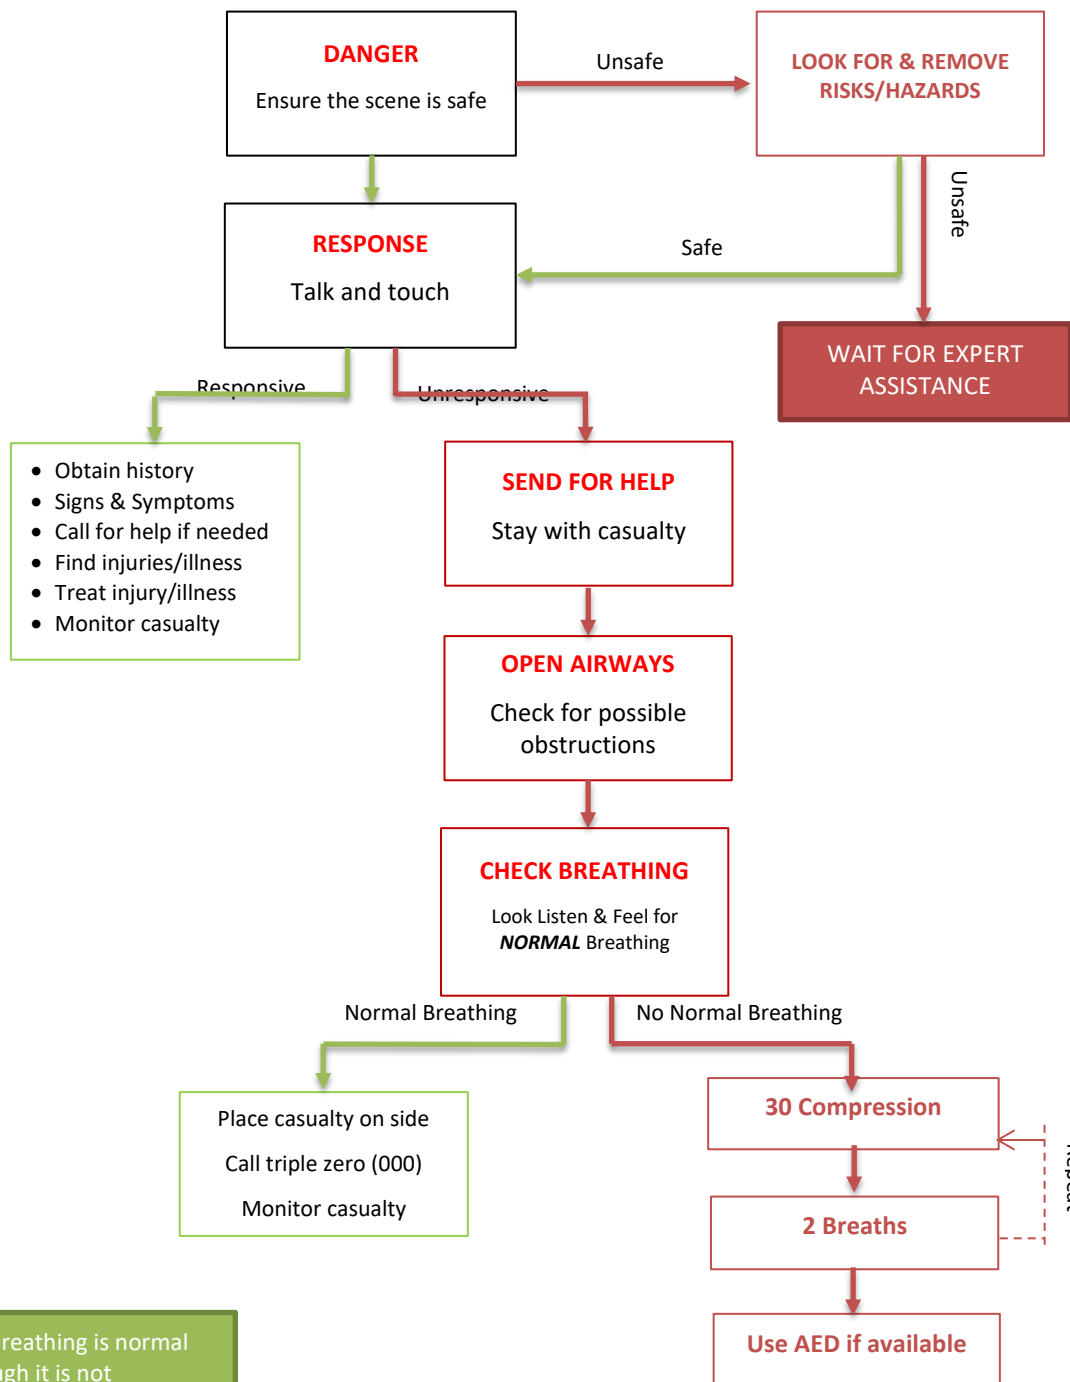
DANGER

Ensure the scene is safe

Unsafe

LOOK FOR & REMOVE RISKS/HAZARDS

RESPONSE

Talk and touch

Safe

Unsafe

WAIT FOR EXPERT ASSISTANCE

Responsive

Unresponsive

- Obtain history
- Signs & Symptoms
- Call for help if needed
- Find injuries/illness
- Treat injury/illness
- Monitor casualty

SEND FOR HELP

Stay with casualty

OPEN AIRWAYS

Check for possible obstructions

CHECK BREATHING

Look Listen & Feel for ***NORMAL*** Breathing

Normal Breathing

No Normal Breathing

Place casualty on side

Call triple zero (000)

Monitor casualty

30 Compression

Repeat

2 Breaths

Use AED if available

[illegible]reathing is normal
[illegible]gh it is not